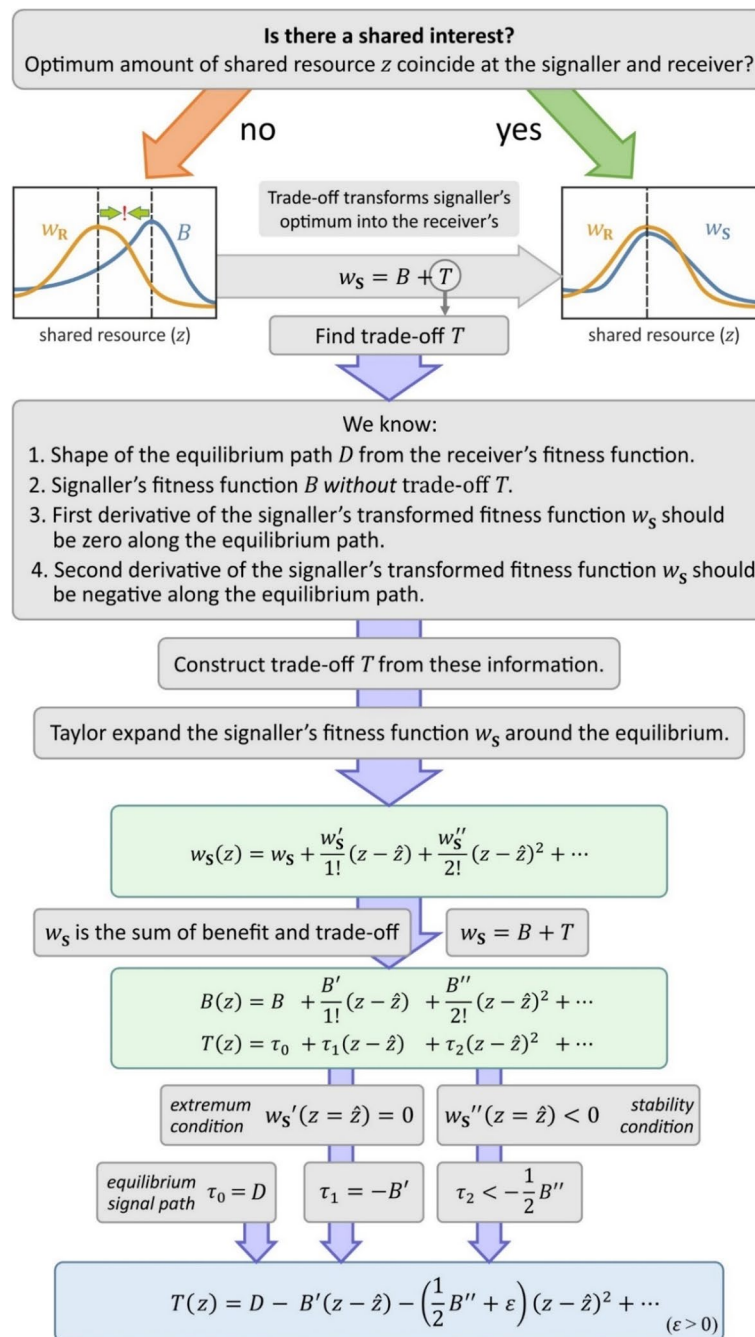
**Is there a shared interest?**
Optimum amount of shared resource $z$ coincide at the signaller and receiver?

no

yes

$w_R$ ! $B$

shared resource ($z$)

Trade-off transforms signaller's optimum into the receiver's

$w_S = B + T$

Find trade-off $T$

$w_R$ $w_S$

shared resource ($z$)

We know:
1. Shape of the equilibrium path $D$ from the receiver's fitness function.
2. Signaller's fitness function $B$ *without* trade-off $T$.
3. First derivative of the signaller's transformed fitness function $w_S$ should be zero along the equilibrium path.
4. Second derivative of the signaller's transformed fitness function $w_S$ should be negative along the equilibrium path.

Construct trade-off $T$ from these information.

Taylor expand the signaller's fitness function $w_S$ around the equilibrium.

$w_S(z) = w_S + \frac{w_S'}{1!}(z-\hat{z}) + \frac{w_S''}{2!}(z-\hat{z})^2 + \cdots$

$w_S$ is the sum of benefit and trade-off

$w_S = B + T$

$B(z) = B + \frac{B'}{1!}(z-\hat{z}) + \frac{B''}{2!}(z-\hat{z})^2 + \cdots$
$T(z) = \tau_0 + \tau_1(z-\hat{z}) + \tau_2(z-\hat{z})^2 + \cdots$

*extremum condition* $w_S'(z=\hat{z}) = 0$

$w_S''(z=\hat{z}) < 0$ *stability condition*

*equilibrium signal path* $\tau_0 = D$

$\tau_1 = -B'$

$\tau_2 < -\frac{1}{2}B''$

$T(z) = D - B'(z-\hat{z}) - \left(\frac{1}{2}B'' + \varepsilon\right)(z-\hat{z})^2 + \cdots$ $(\varepsilon > 0)$